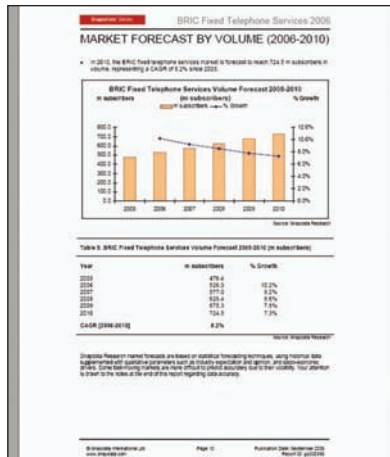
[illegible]

BRIC Fixed Telephone Services 2006

MARKET FORECAST BY VOLUME (2006-2010)

• In 2010, the BRIC fixed telephone services market is forecast to reach 724.5 m subscribers in volume, representing a CAGR of 8.2% since 2005.

BRIC Fixed Telephone Services Volume Forecast 2005-2010 (m subscribers)

m subscribers

% Growth

m subscribers — % Growth

800.0
700.0
600.0
500.0
400.0
300.0
200.0
100.0
0.0

12.0%
10.0%
8.0%
6.0%
4.0%
2.0%
0.0%

2005 2006 2007 2008 2009 2010

Source: Snapdata Research

Table 5: BRIC Fixed Telephone Services Volume Forecast 2005-2010 (m subscribers)

| Year | m subscribers | % Growth |
|---|---|---|
| 2005 | 476.4 | |
| 2006 | 526.5 | 10.5% |
| 2007 | 577.0 | 9.6% |
| 2008 | 625.4 | 8.4% |
| 2009 | 675.3 | 7.8% |
| 2010 | 724.5 | 7.3% |
| CAGR (2005-2010) | | 8.2% |

Source: Snapdata Research

Snapdata Research market forecasts are based on statistical forecasting techniques, using historical data supplemented with qualitative parameters such as industry expectation and opinion, and macro-economic drivers. Some fast-moving markets are more difficult to predict accurately due to their volatility. Your attention is drawn to the notes at the end of the report regarding data accuracy.

© Snapdata International Ltd
www.snapdata.com

Page 10

Publication Date: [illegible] 2006
Report ID: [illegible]